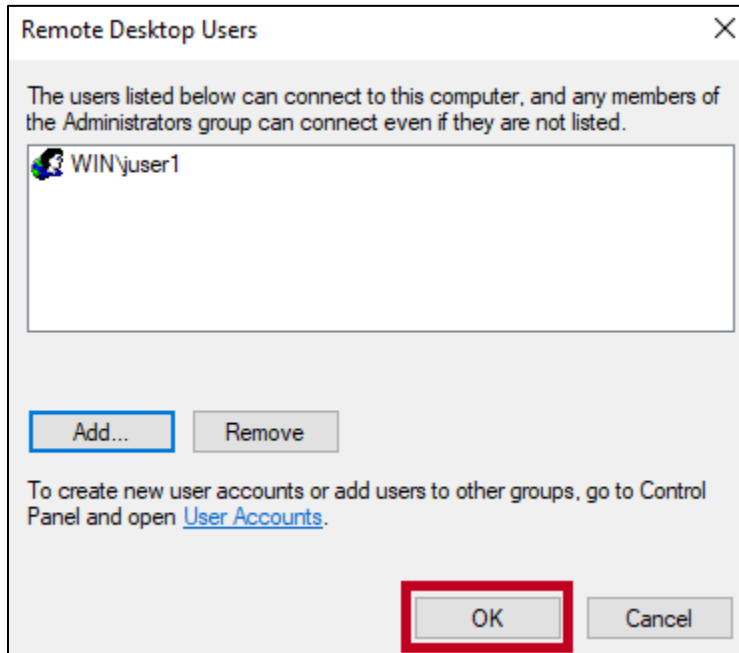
Remote Desktop Users

×

The users listed below can connect to this computer, and any members of the Administrators group can connect even if they are not listed.

WIN\juser1

Add...

Remove

To create new user accounts or add users to other groups, go to Control Panel and open User Accounts.

OK

Cancel